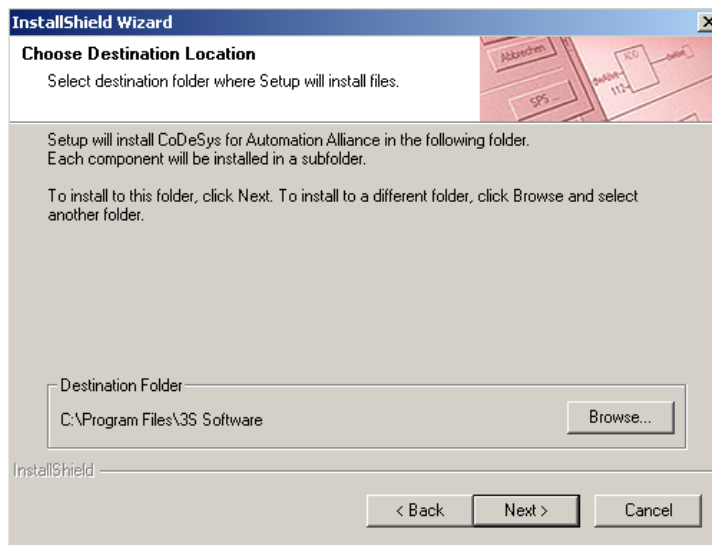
InstallShield Wizard

Choose Destination Location

Select destination folder where Setup will install files.

Abbrechen

SPS

ADD

Setup will install CoDeSys for Automation Alliance in the following folder.
Each component will be installed in a subfolder.

To install to this folder, click Next. To install to a different folder, click Browse and select another folder.

Destination Folder

C:\Program Files\3S Software

Browse...

InstallShield

< Back

Next >

Cancel